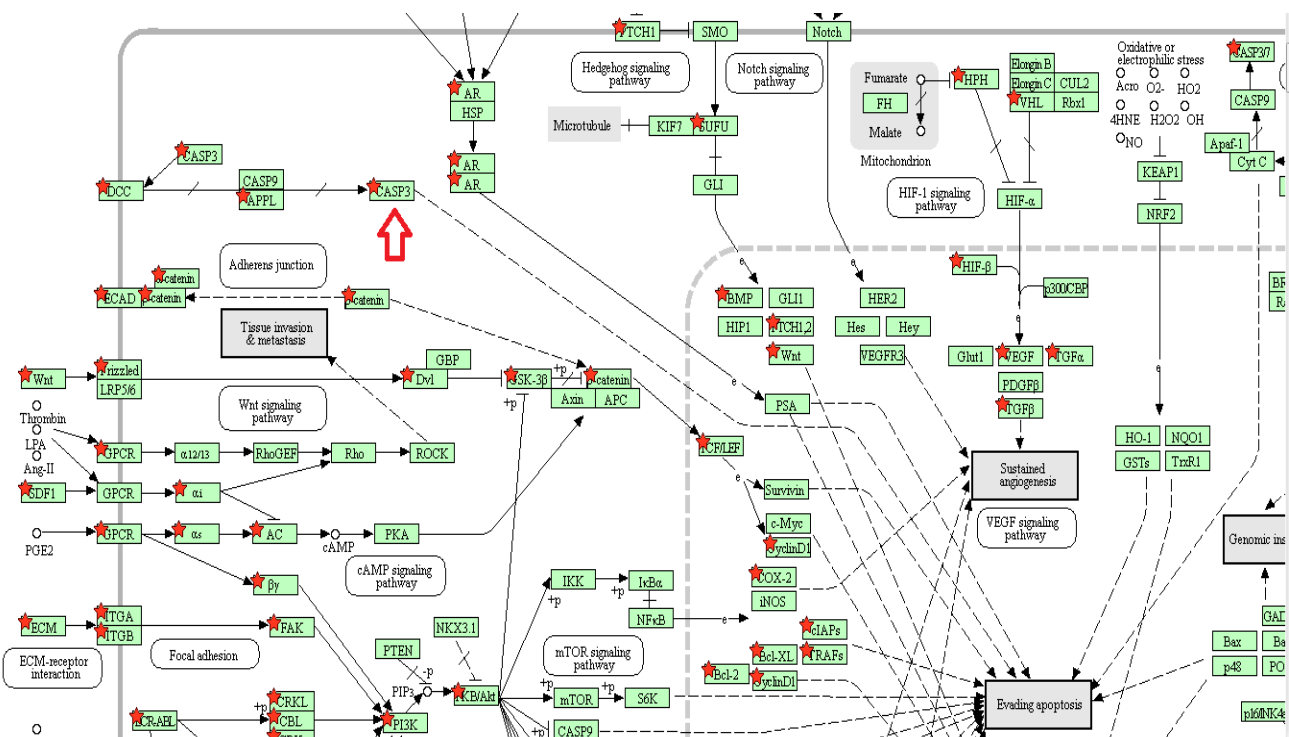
PTCH1
SMO
Notch
Hedgehog signaling pathway
Notch signaling pathway
Fumarate
FH
Malate
Mitochondrion
HPH
Elongin B
Elongin C
CUL2
VHL
Rbx1
Oxidative or electrophilic stress
Acro
O2-
HO2
4HNE
H2O2
OH
NO
CASP3/7
CASP9
Apaf-1
Cyt C
AR
HSP
AR
AR
Microtubule
KIF7
SUFU
GLI
KEAP1
NRF2
HIF-1 signaling pathway
HIF-α
CASP3
DCC
CASP9
APPL
CASP3
Adherens junction
α-catenin
ECAD
β-catenin
β-catenin
Tissue invasion & metastasis
HIF-β
p300/CBP
BMP
GLI1
HER2
HIP1
PTCH1,2
Hes
Hey
Wnt
VEGFR3
Glut1
VEGF
TGFα
PDGFβ
TGFβ
Wnt
Frizzled
LRP5/6
GBP
Dvl
GSK-3β
+p
β-catenin
Axin
APC
+p
Wnt signaling pathway
PSA
Thrombin
LPA
Ang-II
GPCR
α12/13
RhoGEF
Rho
ROCK
TCF/LEF
HO-1
NQO1
GSTs
TrxR1
Sustained angiogenesis
SDF1
GPCR
αi
Survivin
PGE2
GPCR
αs
AC
cAMP
PKA
c-Myc
CyclinD1
VEGF signaling pathway
Genomic ins
cAMP signaling pathway
βγ
IKK
IκBα
+p
+p
NFκB
COX-2
iNOS
ECM
ITGA
ITGB
FAK
NKX3.1
cIAPs
TRAFs
Bcl-XL
Bcl-2
CyclinD1
ECM-receptor interaction
Focal adhesion
PTEN
-p
mTOR signaling pathway
PIP3
PKB/Akt
+p
mTOR
+p
S6K
CRKL
CBL
PI3K
BCR-ABL
+p
CASP9
Evading apoptosis
GAD
Bax
Ba
p48
PO
p16INK4
BR
Ra